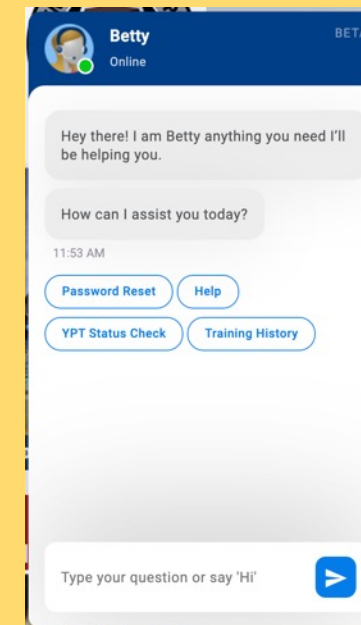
Betty
Online

BETA

Hey there! I am Betty anything you need I'll be helping you.

How can I assist you today?

11:53 AM

Password Reset
Help
YPT Status Check
Training History

Type your question or say 'Hi'